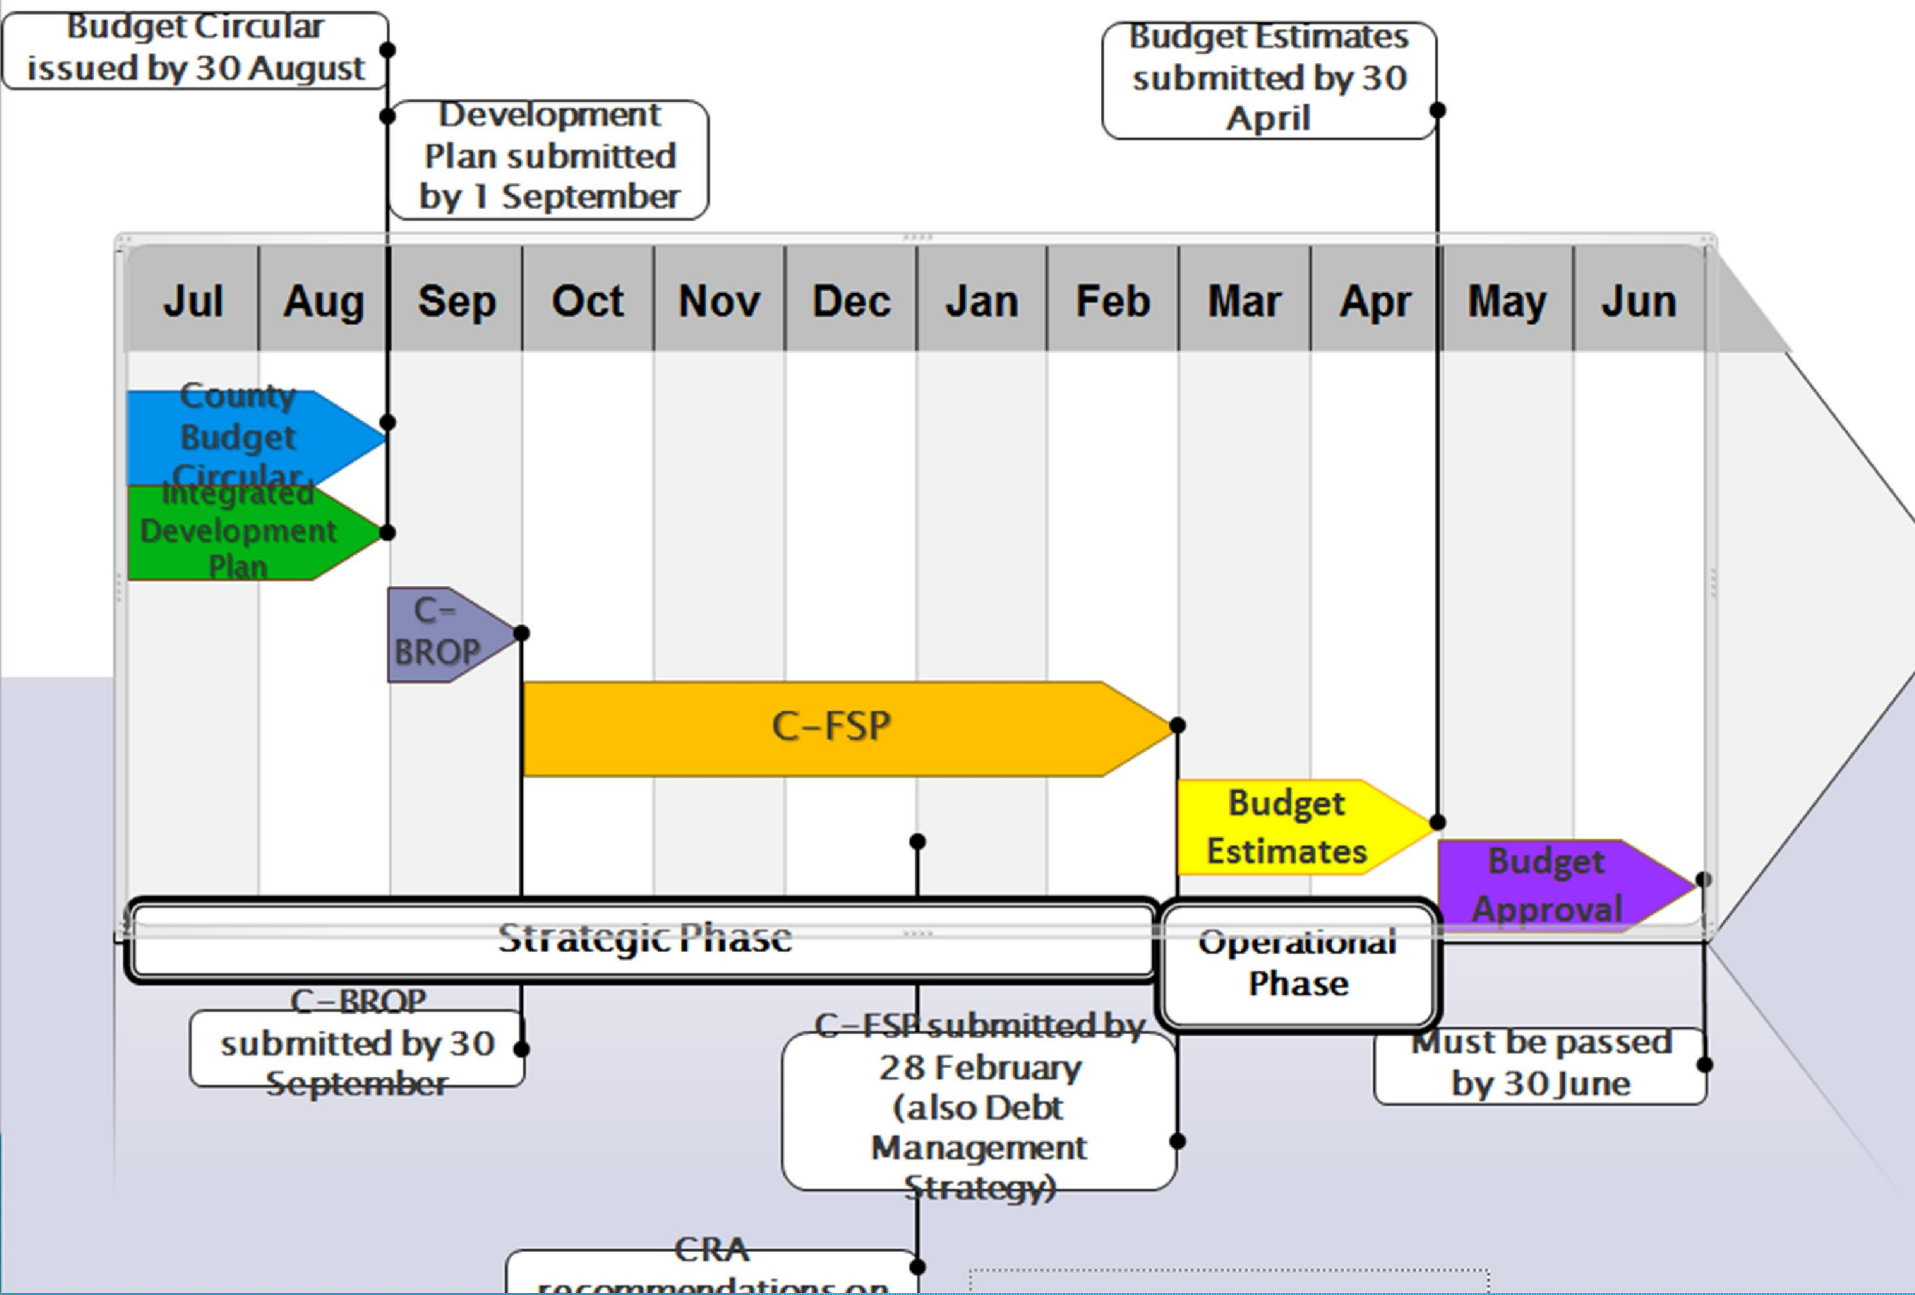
Budget Circular issued by 30 August

Development Plan submitted by 1 September

Budget Estimates submitted by 30 April

| Jul | Aug | Sep | Oct | Nov | Dec | Jan | Feb | Mar | Apr | May | Jun |
|---|---|---|---|---|---|---|---|---|---|---|---|

County Budget Circular

Integrated Development Plan

C-BROP

C-FSP

Budget Estimates

Budget Approval

Strategic Phase

Operational Phase

C-BROP submitted by 30 September

C-FSP submitted by 28 February (also Debt Management Strategy)

Must be passed by 30 June

CRA recommendations on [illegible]